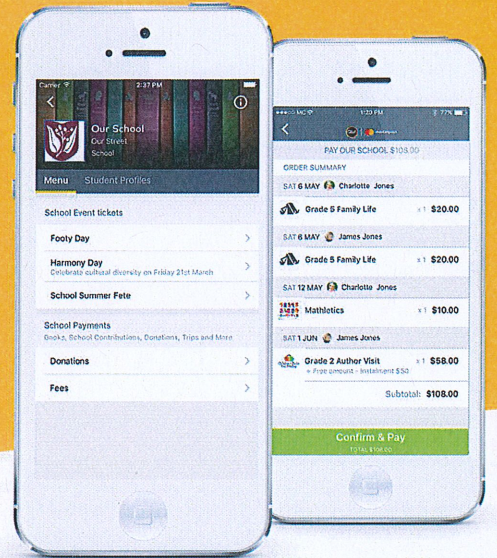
Carrier 2:37 PM

Our School
Our Street
School

Menu Student Profiles

School Event tickets

Footy Day

Harmony Day
Celebrate cultural diversity on Friday 21st March

School Summer Fete

School Payments
Books, School Contributions, Donations, Trips and More

Donations

Fees

1:20 PM 77%

PAY OUR SCHOOL $108.00

ORDER SUMMARY

SAT 6 MAY Charlotte Jones

Grade 5 Family Life x 1 $20.00

SAT 6 MAY James Jones

Grade 5 Family Life x 1 $20.00

SAT 12 MAY Charlotte Jones

Mathletics x 1 $10.00

SAT 1 JUN James Jones

Grade 2 Author Visit x 1 $58.00
+ Free amount - Instalment $50

Subtotal: $108.00

Confirm & Pay
TOTAL $108.00